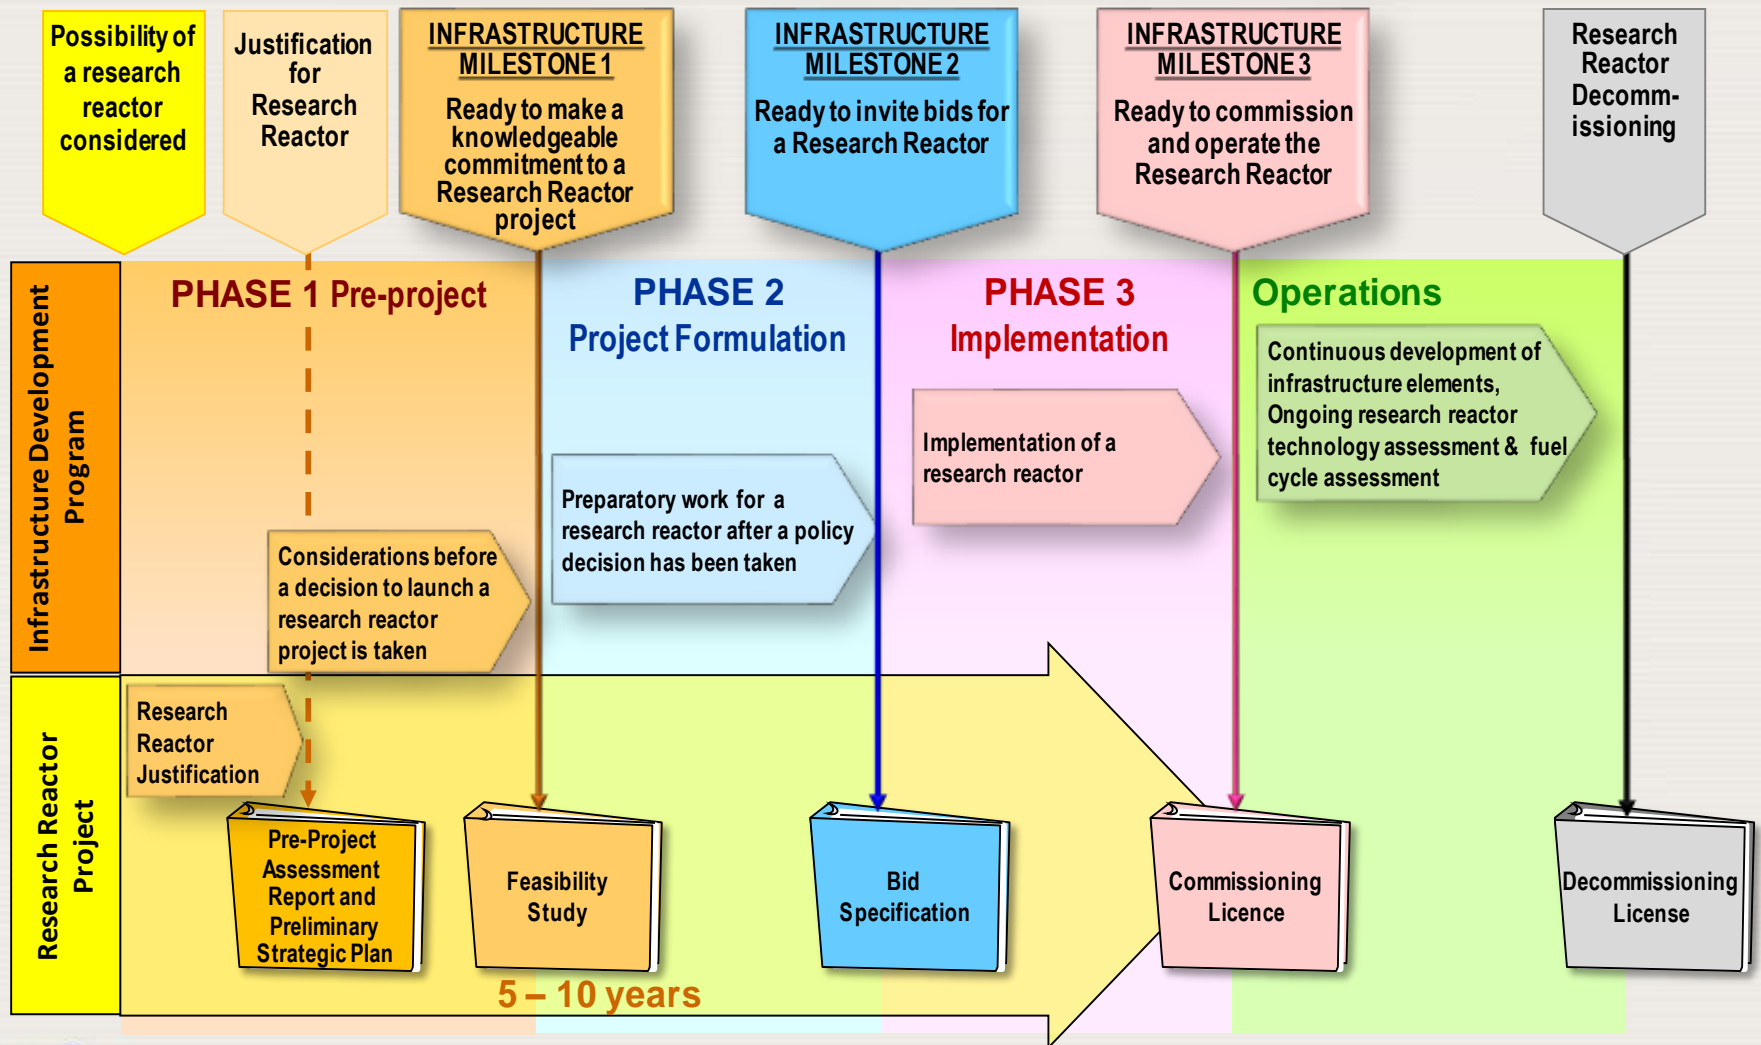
Possibility of a research reactor considered

Justification for Research Reactor

INFRASTRUCTURE MILESTONE 1
Ready to make a knowledgeable commitment to a Research Reactor project

INFRASTRUCTURE MILESTONE 2
Ready to invite bids for a Research Reactor

INFRASTRUCTURE MILESTONE 3
Ready to commission and operate the Research Reactor

Research Reactor Decomm-issioning

Infrastructure Development Program

PHASE 1 Pre-project

PHASE 2
Project Formulation

PHASE 3
Implementation

Operations

Continuous development of infrastructure elements, Ongoing research reactor technology assessment & fuel cycle assessment

Implementation of a research reactor

Preparatory work for a research reactor after a policy decision has been taken

Considerations before a decision to launch a research reactor project is taken

Research Reactor Project

Research Reactor Justification

Pre-Project Assessment Report and Preliminary Strategic Plan

Feasibility Study

Bid Specification

Commissioning Licence

Decommissioning License

5 – 10 years